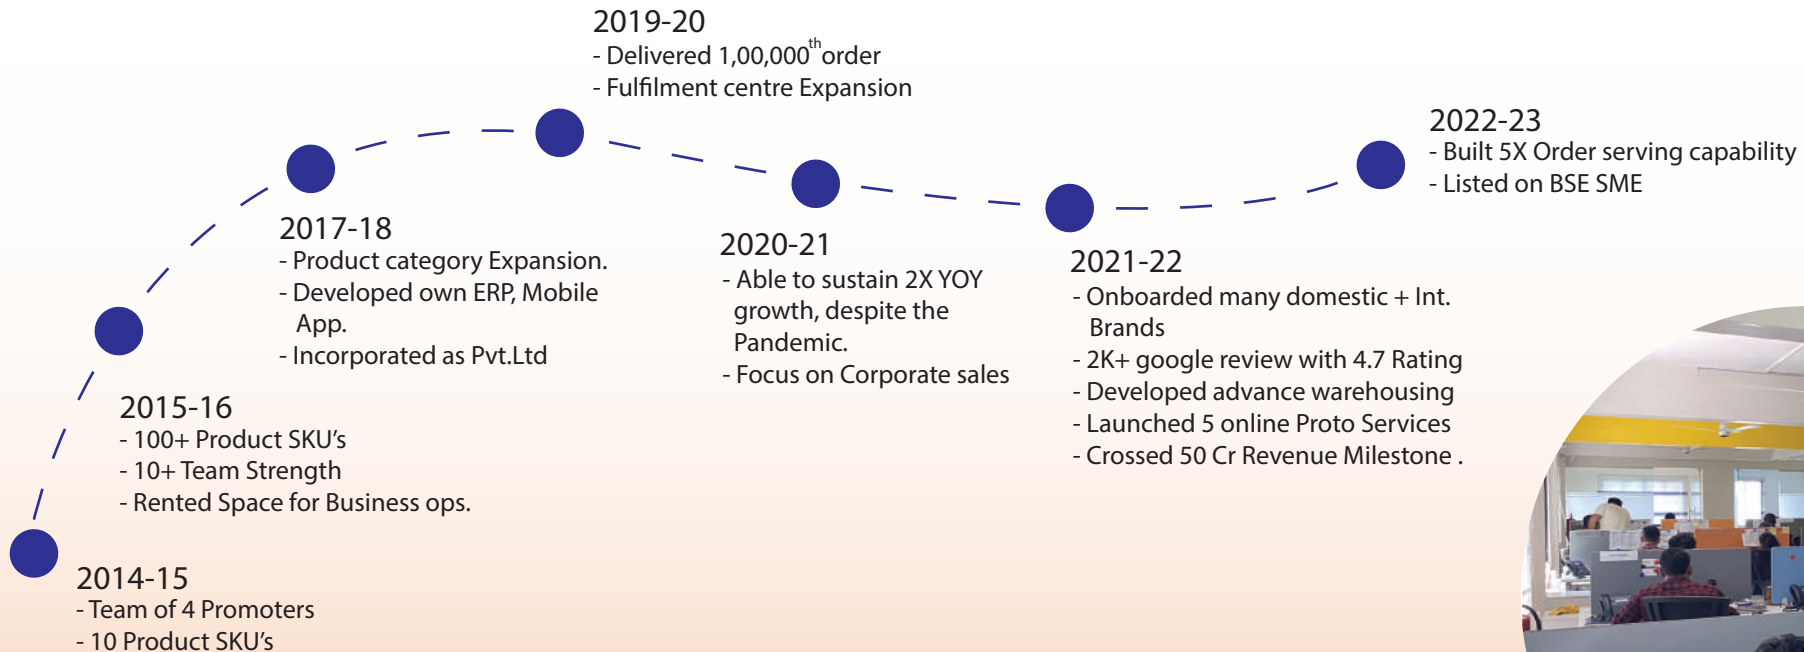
2014-15
- Team of 4 Promoters
- 10 Product SKU's

2015-16
- 100+ Product SKU's
- 10+ Team Strength
- Rented Space for Business ops.

2017-18
- Product category Expansion.
- Developed own ERP, Mobile App.
- Incorporated as Pvt.Ltd

2019-20
- Delivered 1,00,000$^{th}$ order
- Fulfilment centre Expansion

2020-21
- Able to sustain 2X YOY growth, despite the Pandemic.
- Focus on Corporate sales

2021-22
- Onboarded many domestic + Int. Brands
- 2K+ google review with 4.7 Rating
- Developed advance warehousing
- Launched 5 online Proto Services
- Crossed 50 Cr Revenue Milestone .

2022-23
- Built 5X Order serving capability
- Listed on BSE SME